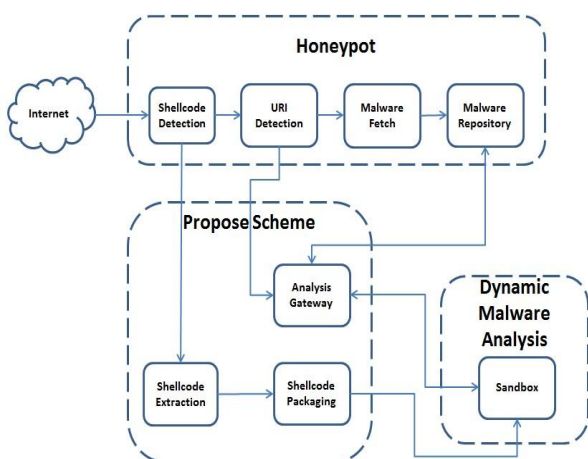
Honeypot

Internet

Shellcode Detection

URI Detection

Malware Fetch

Malware Repository

Propose Scheme

Analysis Gateway

Dynamic Malware Analysis

Shellcode Extraction

Shellcode Packaging

Sandbox